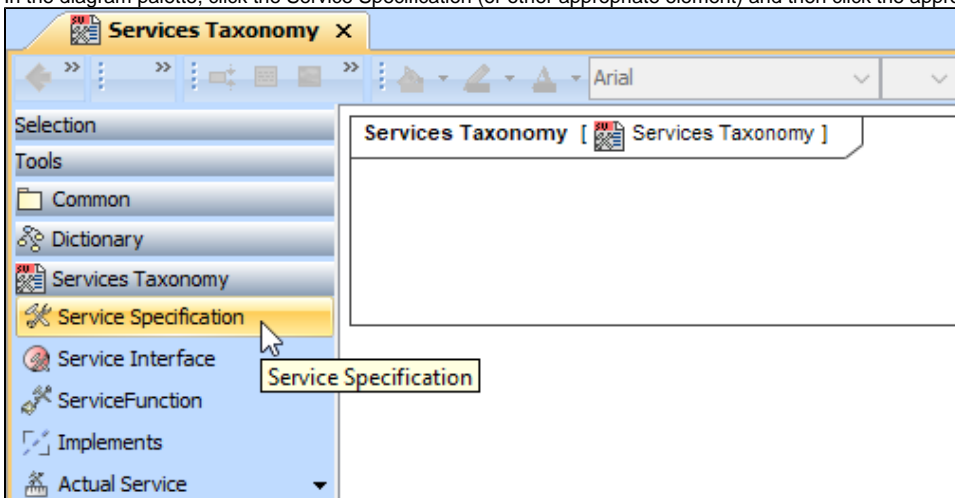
In the diagram palette, click the Service Specification (or other appropriate element) and then click the appro

Services Taxonomy ×

Arial

Selection
Tools
Common
Dictionary
Services Taxonomy
Service Specification
Service Interface
ServiceFunction
Implements
Actual Service

Services Taxonomy [ Services Taxonomy ]

Service Specification